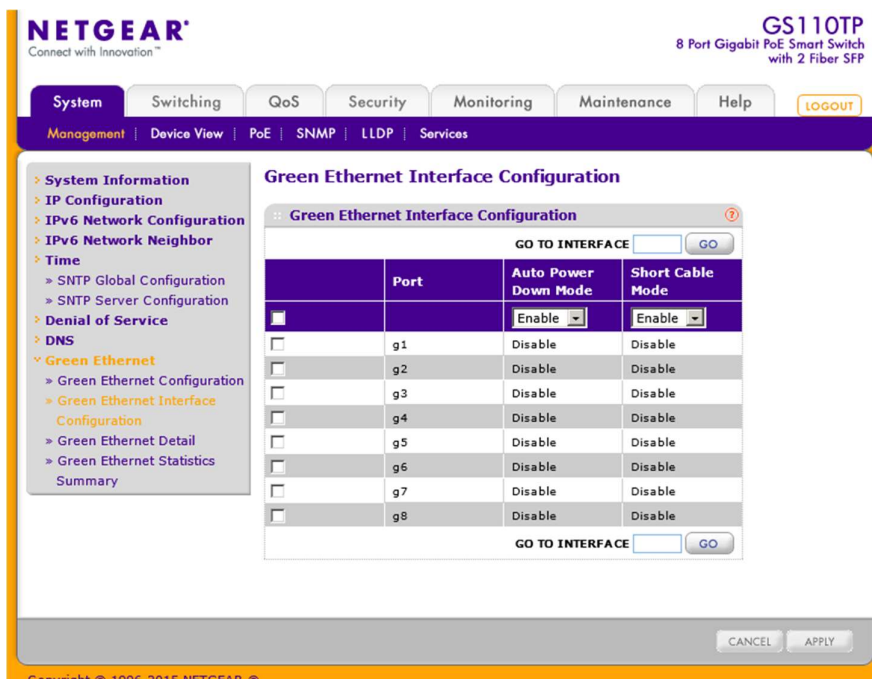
NETGEAR®
Connect with Innovation™

GS110TP
8 Port Gigabit PoE Smart Switch with 2 Fiber SFP

System | Switching | QoS | Security | Monitoring | Maintenance | Help | LOGOUT

Management | Device View | PoE | SNMP | LLDP | Services

System Information
IP Configuration
IPv6 Network Configuration
IPv6 Network Neighbor
Time
» SNTP Global Configuration
» SNTP Server Configuration
Denial of Service
DNS
Green Ethernet
» Green Ethernet Configuration
» Green Ethernet Interface Configuration
» Green Ethernet Detail
» Green Ethernet Statistics Summary

Green Ethernet Interface Configuration

Green Ethernet Interface Configuration

GO TO INTERFACE GO

| | Port | Auto Power Down Mode | Short Cable Mode |
|---|---|---|---|
| | | Enable | Enable |
| | g1 | Disable | Disable |
| | g2 | Disable | Disable |
| | g3 | Disable | Disable |
| | g4 | Disable | Disable |
| | g5 | Disable | Disable |
| | g6 | Disable | Disable |
| | g7 | Disable | Disable |
| | g8 | Disable | Disable |

GO TO INTERFACE GO

CANCEL APPLY

Copyright © 1996-2015 NETGEAR ®